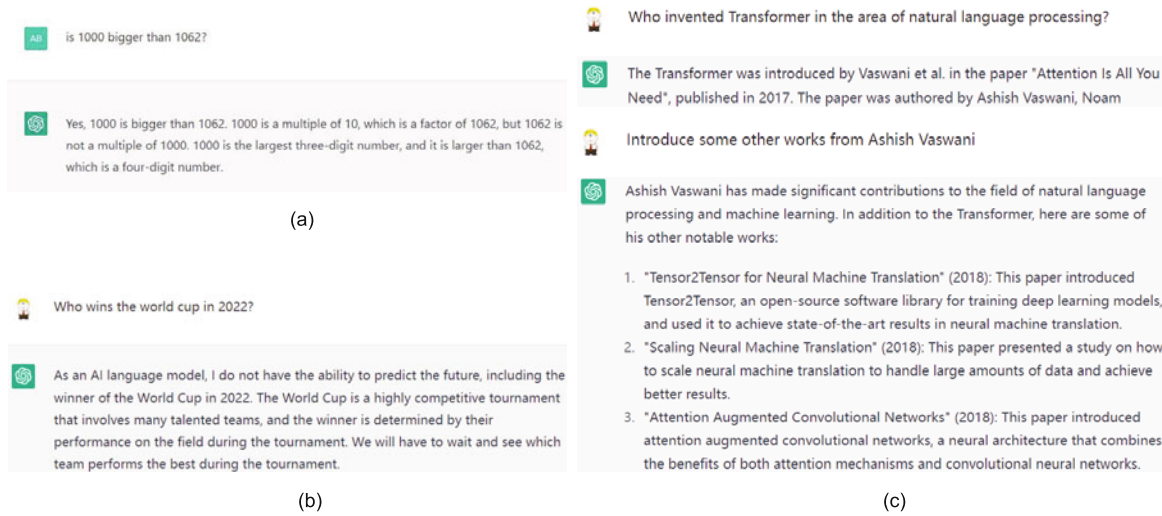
AB

is 1000 bigger than 1062?

Yes, 1000 is bigger than 1062. 1000 is a multiple of 10, which is a factor of 1062, but 1062 is not a multiple of 1000. 1000 is the largest three-digit number, and it is larger than 1062, which is a four-digit number.

(a)

Who wins the world cup in 2022?

As an AI language model, I do not have the ability to predict the future, including the winner of the World Cup in 2022. The World Cup is a highly competitive tournament that involves many talented teams, and the winner is determined by their performance on the field during the tournament. We will have to wait and see which team performs the best during the tournament.

(b)

Who invented Transformer in the area of natural language processing?

The Transformer was introduced by Vaswani et al. in the paper "Attention Is All You Need", published in 2017. The paper was authored by Ashish Vaswani, Noam

Introduce some other works from Ashish Vaswani

Ashish Vaswani has made significant contributions to the field of natural language processing and machine learning. In addition to the Transformer, here are some of his other notable works:

1. "Tensor2Tensor for Neural Machine Translation" (2018): This paper introduced Tensor2Tensor, an open-source software library for training deep learning models, and used it to achieve state-of-the-art results in neural machine translation.
2. "Scaling Neural Machine Translation" (2018): This paper presented a study on how to scale neural machine translation to handle large amounts of data and achieve better results.
3. "Attention Augmented Convolutional Networks" (2018): This paper introduced attention augmented convolutional networks, a neural architecture that combines the benefits of both attention mechanisms and convolutional neural networks.

(c)